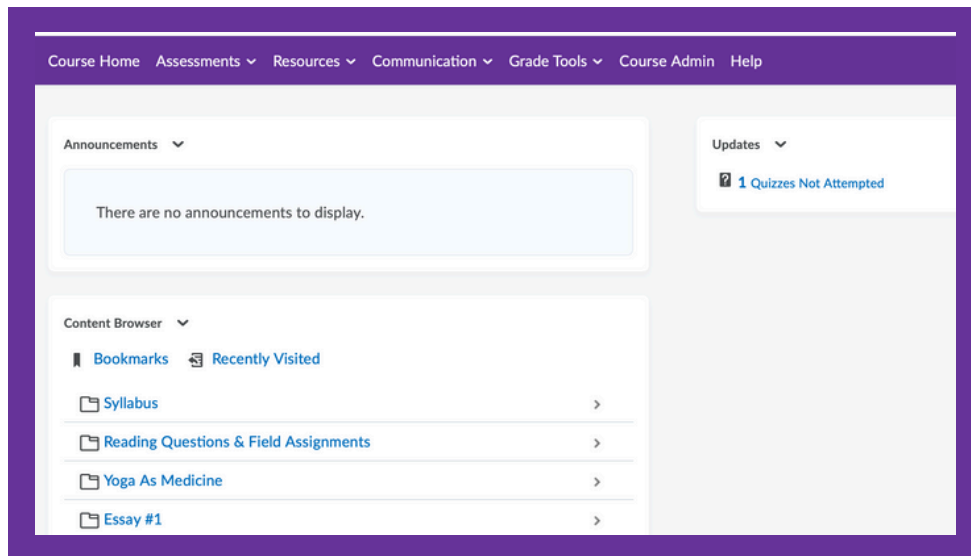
Course Home Assessments Resources Communication Grade Tools Course Admin Help

Announcements

There are no announcements to display.

Updates

1 Quizzes Not Attempted

Content Browser

Bookmarks Recently Visited

Syllabus

Reading Questions & Field Assignments

Yoga As Medicine

Essay #1